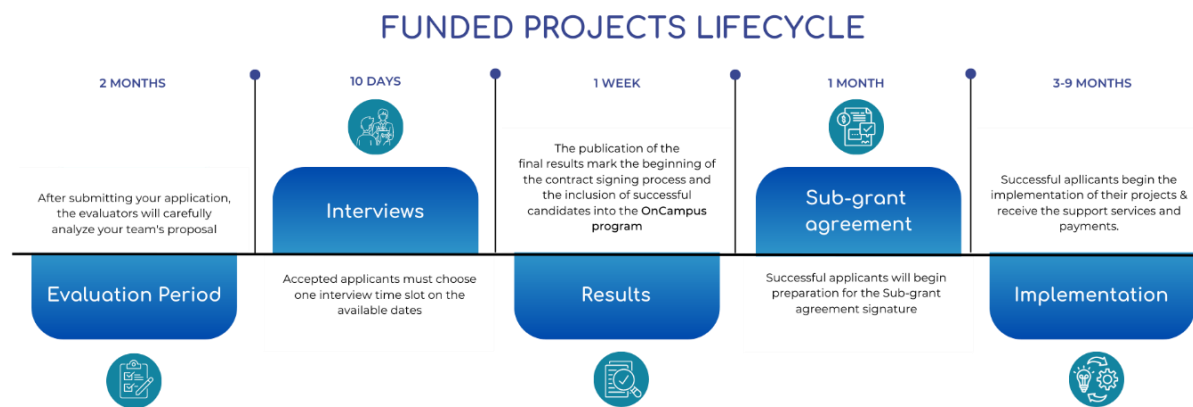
FUNDED PROJECTS LIFECYCLE

2 MONTHS

After submitting your application, the evaluators will carefully analyze your team's proposal

Evaluation Period

10 DAYS

Interviews

Accepted applicants must choose one interview time slot on the available dates

1 WEEK

The publication of the final results mark the beginning of the contract signing process and the inclusion of successful candidates into the OnCampus program

Results

1 MONTH

Sub-grant agreement

Successful applicants will begin preparation for the Sub-grant agreement signature

3-9 MONTHS

Successful applicants begin the implementation of their projects & receive the support services and payments.

Implementation